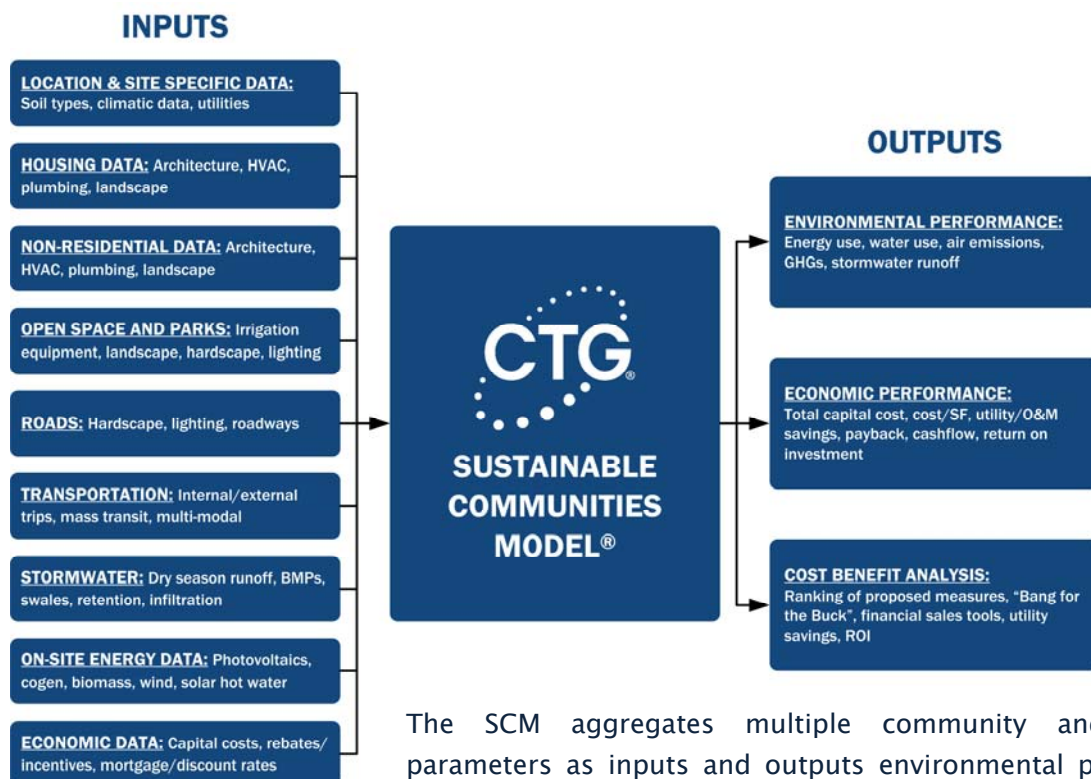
INPUTS

LOCATION & SITE SPECIFIC DATA: Soil types, climatic data, utilities

HOUSING DATA: Architecture, HVAC, plumbing, landscape

NON-RESIDENTIAL DATA: Architecture, HVAC, plumbing, landscape

OPEN SPACE AND PARKS: Irrigation equipment, landscape, hardscape, lighting

ROADS: Hardscape, lighting, roadways

TRANSPORTATION: Internal/external trips, mass transit, multi-modal

STORMWATER: Dry season runoff, BMPs, swales, retention, infiltration

ON-SITE ENERGY DATA: Photovoltaics, cogen, biomass, wind, solar hot water

ECONOMIC DATA: Capital costs, rebates/ incentives, mortgage/discount rates

CTG®

SUSTAINABLE COMMUNITIES MODEL®

OUTPUTS

ENVIRONMENTAL PERFORMANCE: Energy use, water use, air emissions, GHGs, stormwater runoff

ECONOMIC PERFORMANCE: Total capital cost, cost/SF, utility/O&M savings, payback, cashflow, return on investment

COST BENEFIT ANALYSIS: Ranking of proposed measures, "Bang for the Buck", financial sales tools, utility savings, ROI

The SCM aggregates multiple community an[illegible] parameters as inputs and outputs environmental p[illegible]